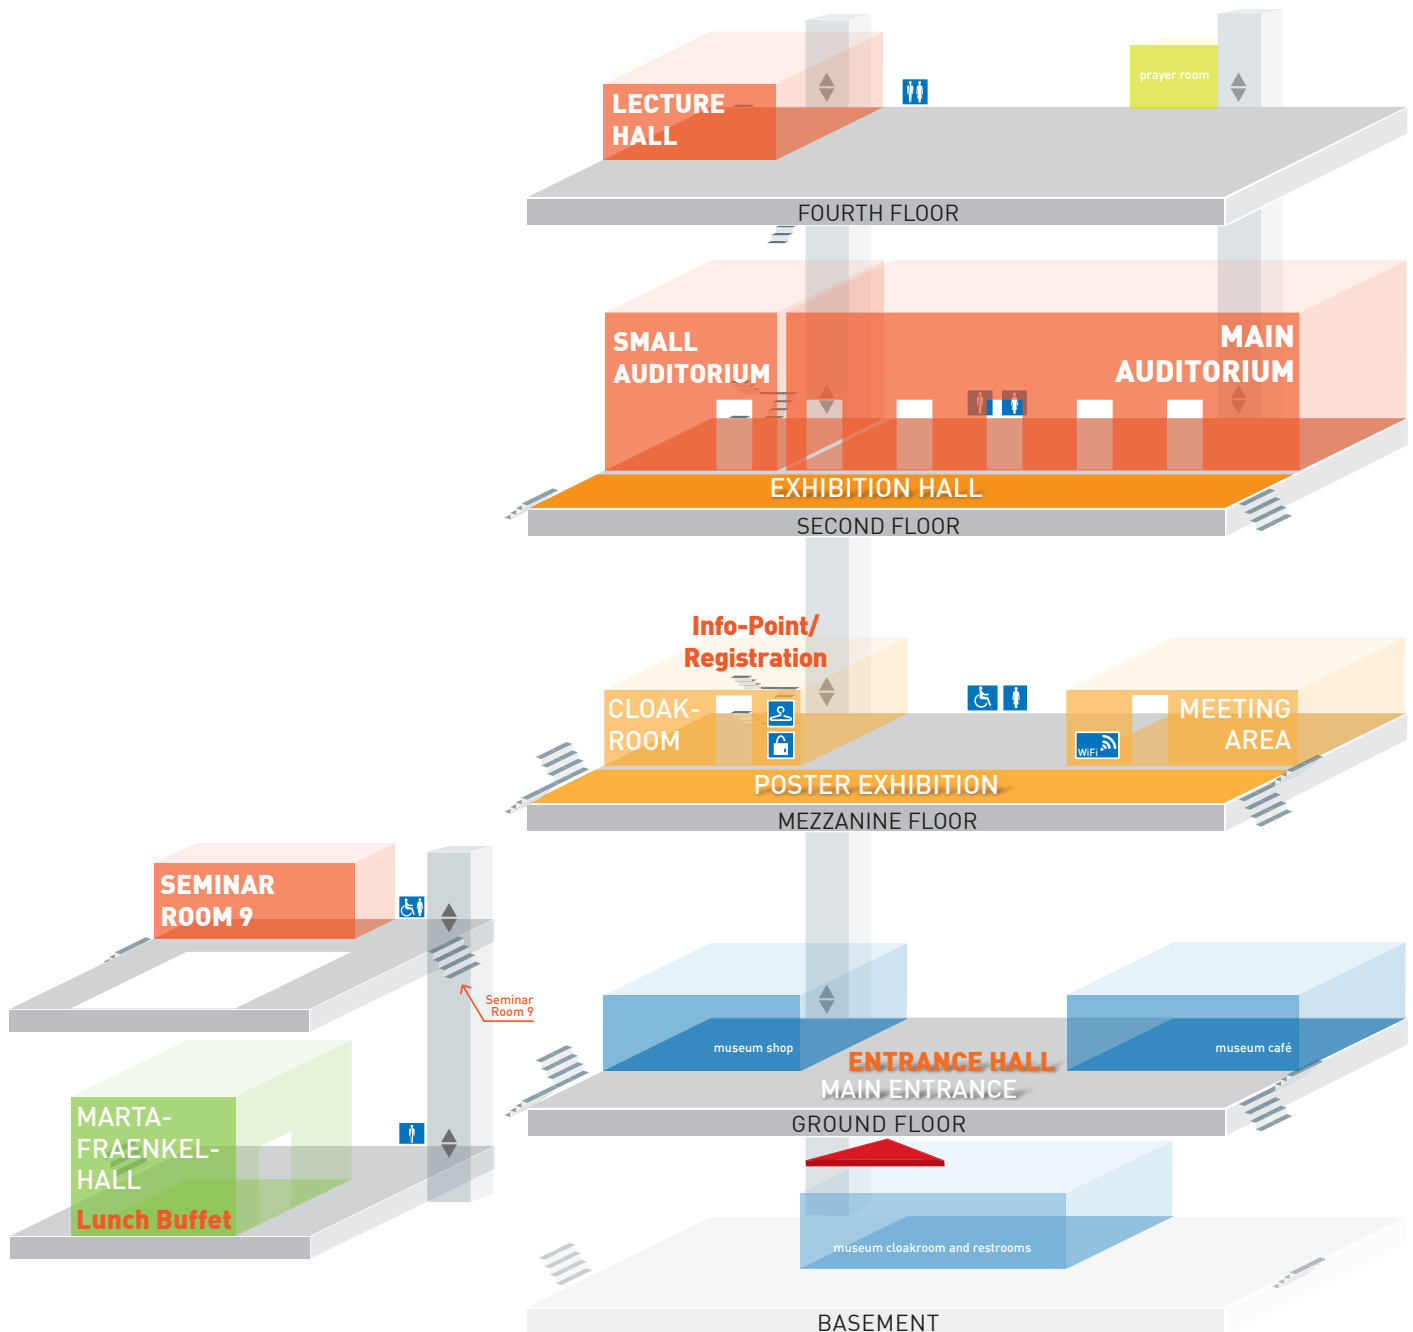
LECTURE HALL

prayer room

FOURTH FLOOR

SMALL AUDITORIUM

MAIN AUDITORIUM

EXHIBITION HALL

SECOND FLOOR

Info-Point/ Registration

CLOAK-ROOM

MEETING AREA

WiFi

POSTER EXHIBITION

MEZZANINE FLOOR

SEMINAR ROOM 9

Seminar Room 9

museum shop

ENTRANCE HALL

MAIN ENTRANCE

museum café

GROUND FLOOR

MARTA-FRAENKEL-HALL

Lunch Buffet

museum cloakroom and restrooms

BASEMENT